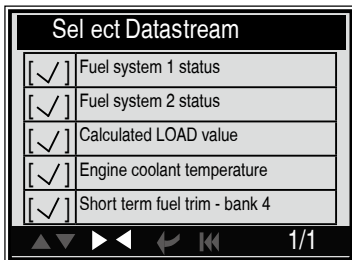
Sel ect Datastream

| | |
|---|---|
| [✓] | Fuel system 1 status |
| [✓] | Fuel system 2 status |
| [✓] | Calculated LOAD value |
| [✓] | Engine coolant temperature |
| [✓] | Short term fuel trim - bank 4 |

▲▼ ▶◀ ↵ ⏮ 1/1